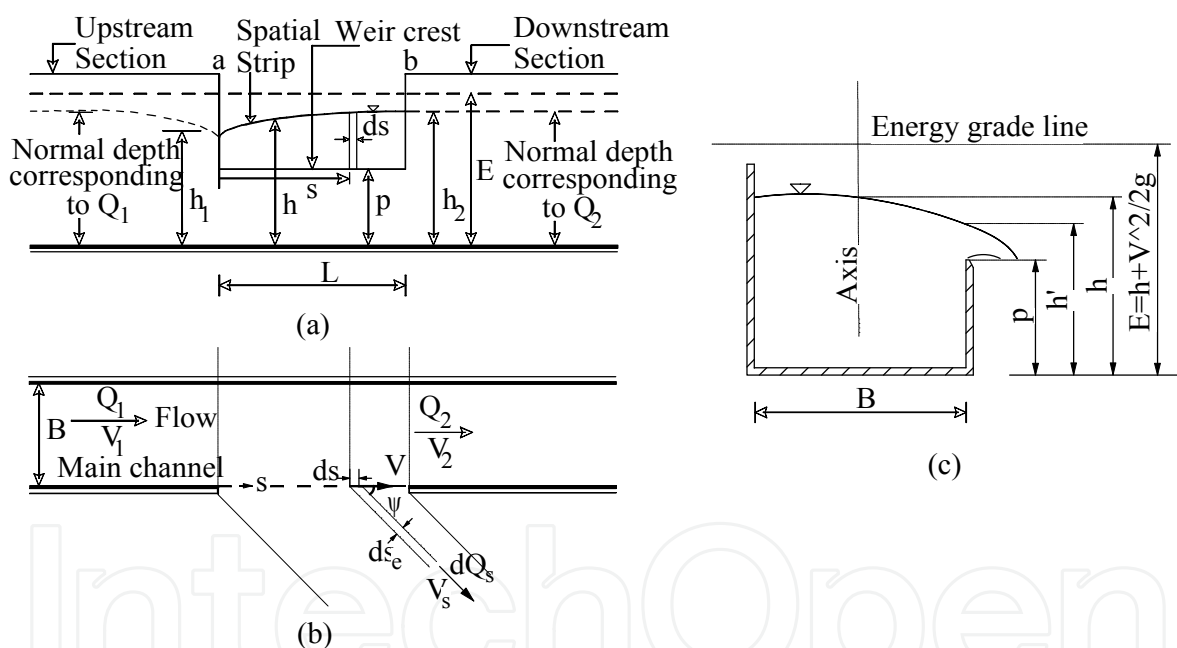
Upstream Section

Spatial Strip

Weir crest

Downstream Section

a

b

Normal depth corresponding to $Q_1$

ds

Normal depth corresponding to $Q_2$

$h_1$

h

s

p

$h_2$

E

L

(a)

Energy grade line

Axis

p

h'

h

$E=h+V^2/2g$

B

(c)

B

$Q_1$

$V_1$

Flow

Main channel

s

ds

V

$Q_2$

$V_2$

$\psi$

$ds_e$

$dQ_s$

$V_s$

(b)

IntechOpen